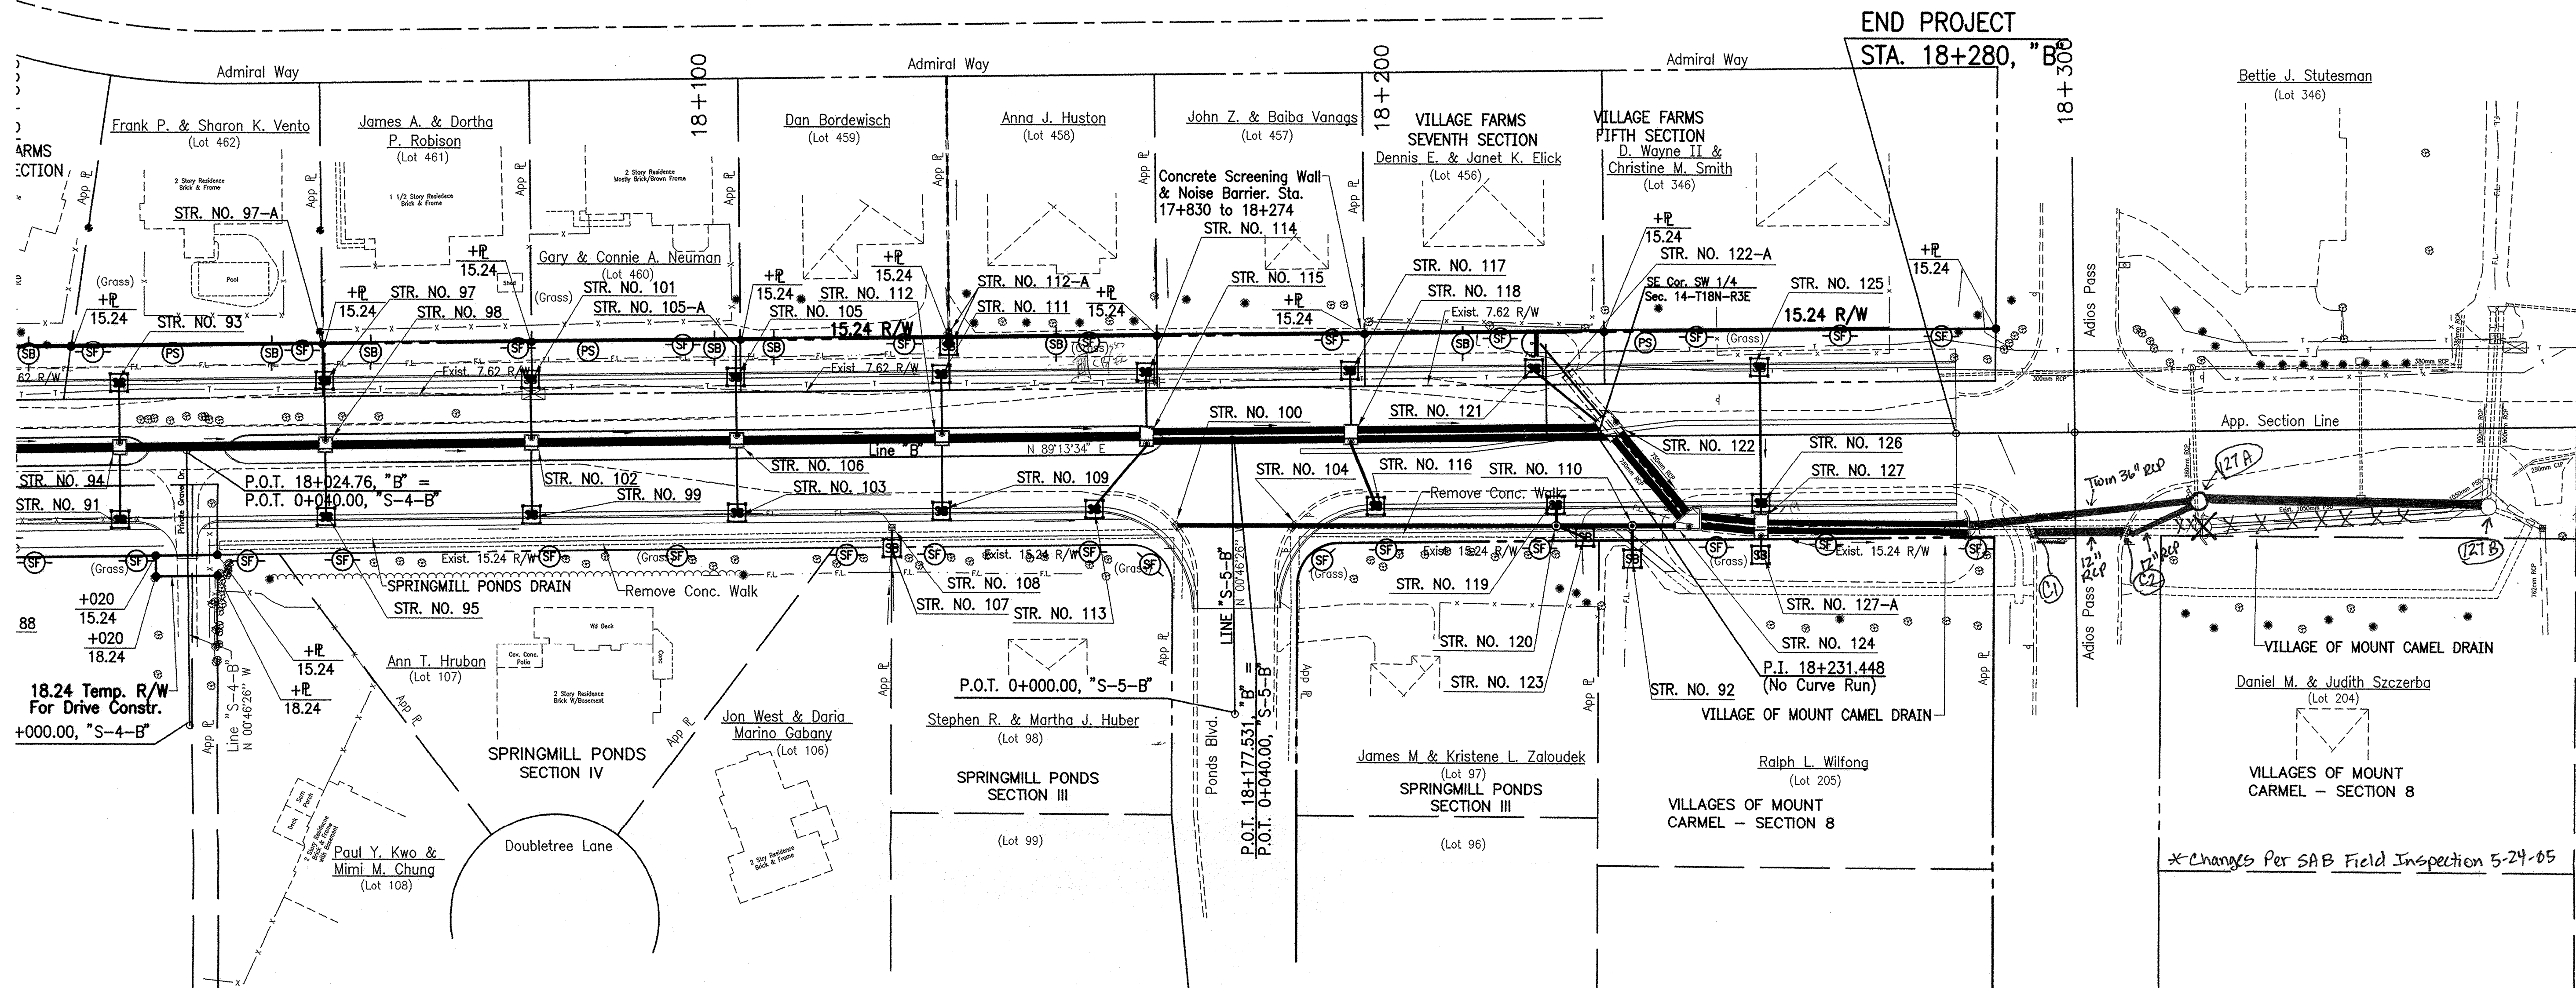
END PROJECT
STA. 18+280, "B"

Admiral Way
Admiral Way
Admiral Way

18+100
18+200
18+300

ARMS
ECTION

Frank P. & Sharon K. Vento
(Lot 462)

James A. & Dortha P. Robison
(Lot 461)

Dan Bordewisch
(Lot 459)

Anna J. Huston
(Lot 458)

John Z. & Baiba Vanags
(Lot 457)

VILLAGE FARMS SEVENTH SECTION
Dennis E. & Janet K. Elick
(Lot 456)

VILLAGE FARMS FIFTH SECTION
D. Wayne II & Christine M. Smith
(Lot 346)

Bettie J. Stutesman
(Lot 346)

2 Story Residence Brick & Frame
1 1/2 Story Residence Brick & Frame
2 Story Residence Mostly Brick/Brown Frame

Pool
Shed

Gary & Connie A. Neuman
(Lot 460)

Concrete Screening Wall & Noise Barrier. Sta. 17+830 to 18+274
STR. NO. 114

STR. NO. 97–A
STR. NO. 97
STR. NO. 98
STR. NO. 93
STR. NO. 101
STR. NO. 105–A
STR. NO. 105
STR. NO. 112
STR. NO. 112–A
STR. NO. 111
STR. NO. 115
STR. NO. 117
STR. NO. 118
STR. NO. 122–A
STR. NO. 125

+℞ 15.24
15.24 R/W
15.24 R/W

SE Cor. SW 1/4 Sec. 14–T18N–R3E

Exist. 7.62 R/W
Exist. 7.62 R/W
Exist. 7.62 R/W
62 R/W

(Grass)
(Grass)

Adios Pass

App. Section Line

STR. NO. 100
STR. NO. 121
STR. NO. 122
STR. NO. 126
STR. NO. 127
STR. NO. 94
STR. NO. 91
STR. NO. 106
STR. NO. 102
STR. NO. 99
STR. NO. 103
STR. NO. 109
STR. NO. 104
STR. NO. 116
STR. NO. 110

Line "B"
N 89°13'34" E

P.O.T. 18+024.76, "B" =
P.O.T. 0+040.00, "S-4-B"

Remove Conc. Walk

Twin 36" RCP
27A
27B
12" RCP
12" RCP
C1
C2

Exist. 15.24 R/W
Exist. 15.24 R/W
Exist. 15.24 R/W
Exist. 15.24 R/W

SPRINGMILL PONDS DRAIN
Remove Conc. Walk
STR. NO. 95
STR. NO. 108
STR. NO. 107
STR. NO. 113
STR. NO. 119
STR. NO. 127–A
STR. NO. 124
STR. NO. 120
STR. NO. 123
STR. NO. 92

LINE "S-5-B"
N 00°46'26"

+020 15.24
+020 18.24
88

18.24 Temp. R/W For Drive Constr.
+000.00, "S-4-B"

Line "S-4-B"
N 00°46'26" W

Private Drive

+℞ 15.24
+℞ 18.24

Ann T. Hruban
(Lot 107)

Wd Deck
Cov. Conc. Patio
2 Story Residence Brick W/Basement

SPRINGMILL PONDS SECTION IV

Jon West & Daria Marino Gabany
(Lot 106)

2 Sty Residence Brick & Frame

P.O.T. 0+000.00, "S-5-B"

Stephen R. & Martha J. Huber
(Lot 98)

SPRINGMILL PONDS SECTION III

(Lot 99)

Ponds Blvd.

P.O.T. 18+177.531, "B" =
P.O.T. 0+040.00, "S-5-B"

James M & Kristene L. Zaloudek
(Lot 97)
SPRINGMILL PONDS SECTION III

(Lot 96)

P.I. 18+231.448
(No Curve Run)

VILLAGE OF MOUNT CAMEL DRAIN

Ralph L. Wilfong
(Lot 205)

VILLAGES OF MOUNT CARMEL – SECTION 8

VILLAGE OF MOUNT CAMEL DRAIN

Daniel M. & Judith Szczerba
(Lot 204)

VILLAGES OF MOUNT CARMEL – SECTION 8

*Changes Per SAB Field Inspection 5-24-05

Paul Y. Kwo & Mimi M. Chung
(Lot 108)

2 Story Residence Brick & Frame

Doubletree Lane

App ℞